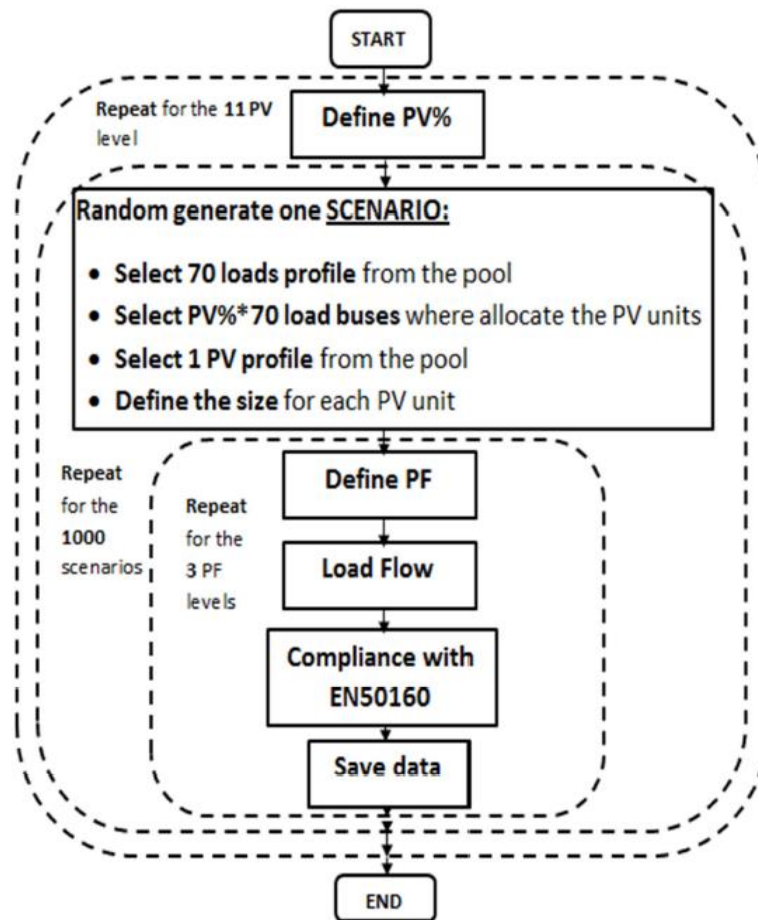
START

Repeat for the 11 PV level

Define PV%

Random generate one SCENARIO:

• Select 70 loads profile from the pool
• Select PV%*70 load buses where allocate the PV units
• Select 1 PV profile from the pool
• Define the size for each PV unit

Repeat for the 1000 scenarios

Repeat for the 3 PF levels

Define PF

Load Flow

Compliance with EN50160

Save data

END